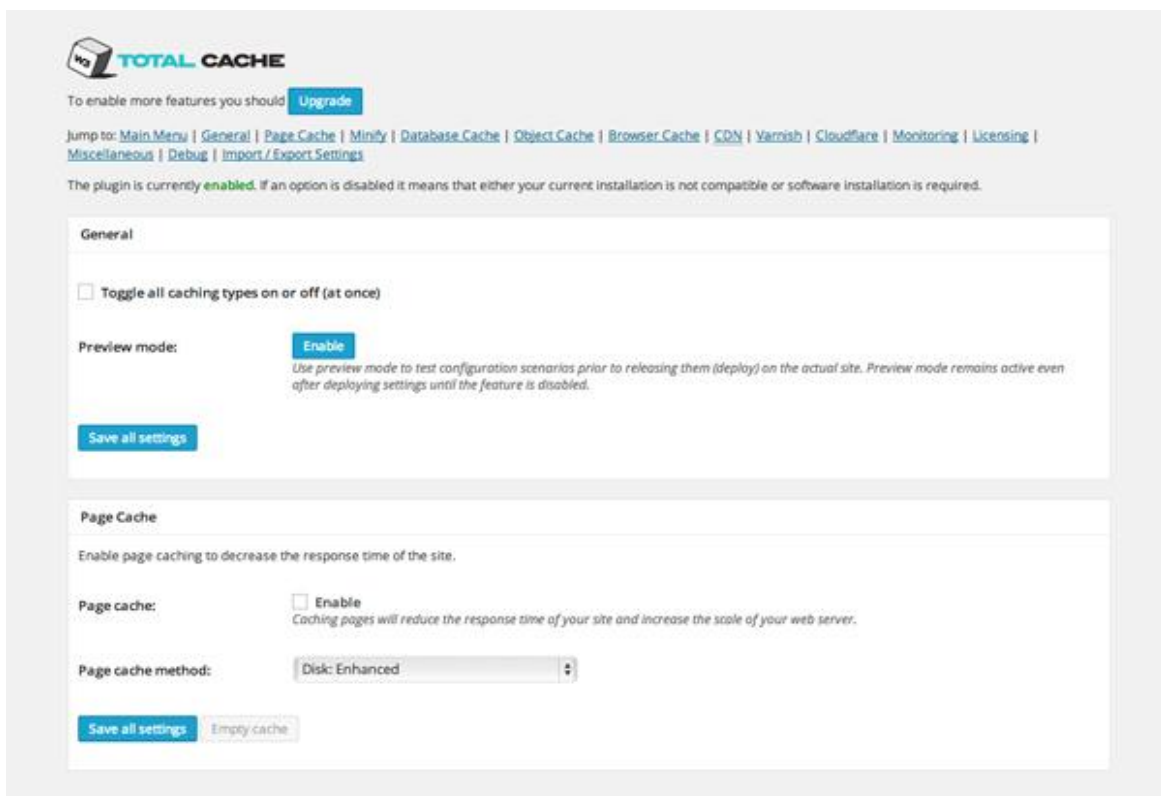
W3 TOTAL CACHE

To enable more features you should Upgrade

Jump to: Main Menu | General | Page Cache | Minify | Database Cache | Object Cache | Browser Cache | CDN | Varnish | Cloudflare | Monitoring | Licensing | Miscellaneous | Debug | Import / Export Settings

The plugin is currently enabled. If an option is disabled it means that either your current installation is not compatible or software installation is required.

General

Toggle all caching types on or off (at once)

Preview mode: Enable
Use preview mode to test configuration scenarios prior to releasing them (deploy) on the actual site. Preview mode remains active even after deploying settings until the feature is disabled.

Save all settings

Page Cache

Enable page caching to decrease the response time of the site.

Page cache: Enable
Caching pages will reduce the response time of your site and increase the scale of your web server.

Page cache method: Disk: Enhanced

Save all settings Empty cache